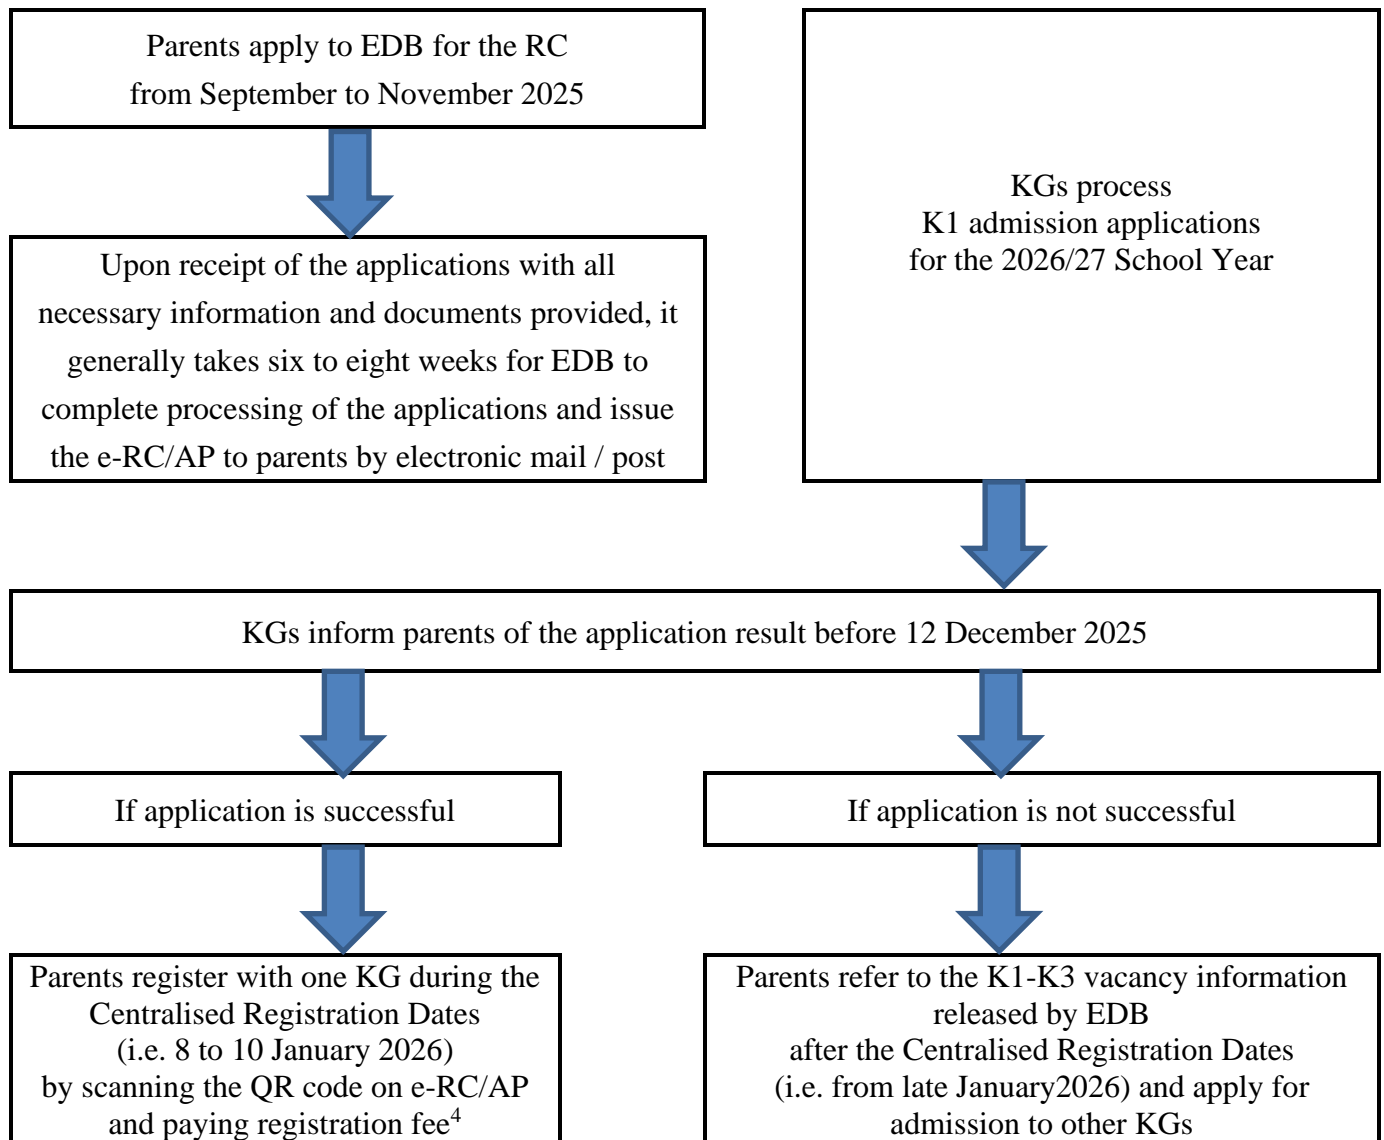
Parents apply to EDB for the RC from September to November 2025

Upon receipt of the applications with all necessary information and documents provided, it generally takes six to eight weeks for EDB to complete processing of the applications and issue the e-RC/AP to parents by electronic mail / post

KGs process K1 admission applications for the 2026/27 School Year

KGs inform parents of the application result before 12 December 2025

If application is successful

If application is not successful

Parents register with one KG during the Centralised Registration Dates (i.e. 8 to 10 January 2026) by scanning the QR code on e-RC/AP and paying registration fee$^{4}$

Parents refer to the K1-K3 vacancy information released by EDB after the Centralised Registration Dates (i.e. from late January2026) and apply for admission to other KGs